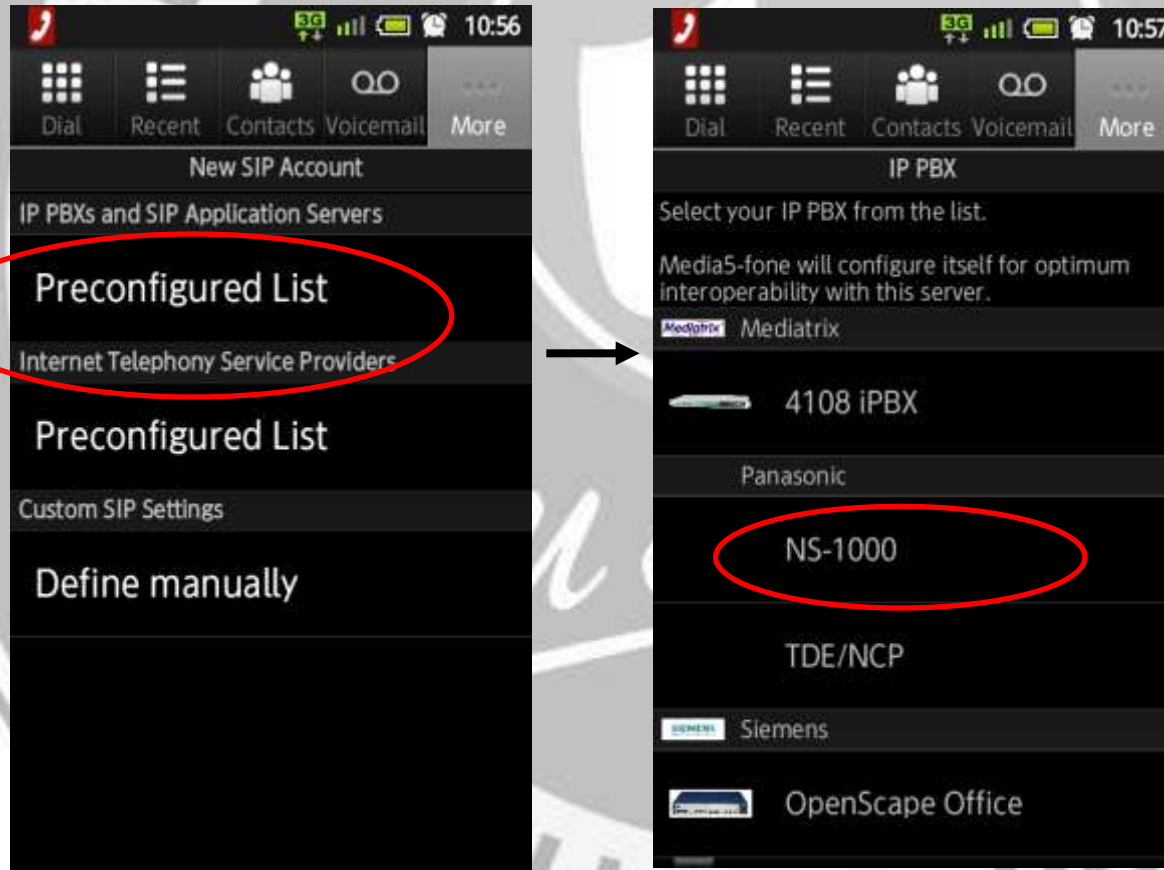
3G 10:56

Dial Recent Contacts Voicemail More

New SIP Account

IP PBXs and SIP Application Servers

Preconfigured List

Internet Telephony Service Providers

Preconfigured List

Custom SIP Settings

Define manually

3G 10:57

Dial Recent Contacts Voicemail More

IP PBX

Select your IP PBX from the list.

Media5-fone will configure itself for optimum interoperability with this server.

Mediatrix Mediatrix

4108 iPBX

Panasonic

NS-1000

TDE/NCP

SIEMENS Siemens

OpenScape Office